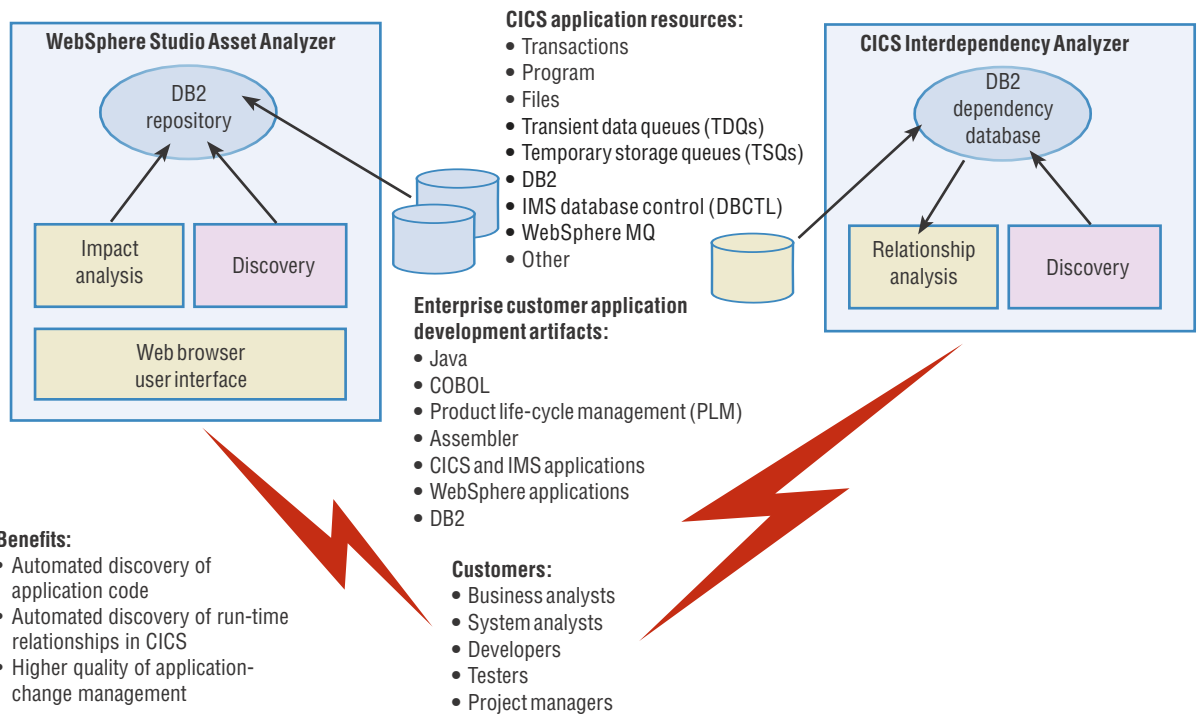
WebSphere Studio Asset Analyzer

DB2 repository

Impact analysis

Discovery

Web browser user interface

CICS application resources:
• Transactions
• Program
• Files
• Transient data queues (TDQs)
• Temporary storage queues (TSQs)
• DB2
• IMS database control (DBCTL)
• WebSphere MQ
• Other

Enterprise customer application development artifacts:
• Java
• COBOL
• Product life-cycle management (PLM)
• Assembler
• CICS and IMS applications
• WebSphere applications
• DB2

CICS Interdependency Analyzer

DB2 dependency database

Relationship analysis

Discovery

Benefits:
• Automated discovery of application code
• Automated discovery of run-time relationships in CICS
• Higher quality of application-change management

Customers:
• Business analysts
• System analysts
• Developers
• Testers
• Project managers